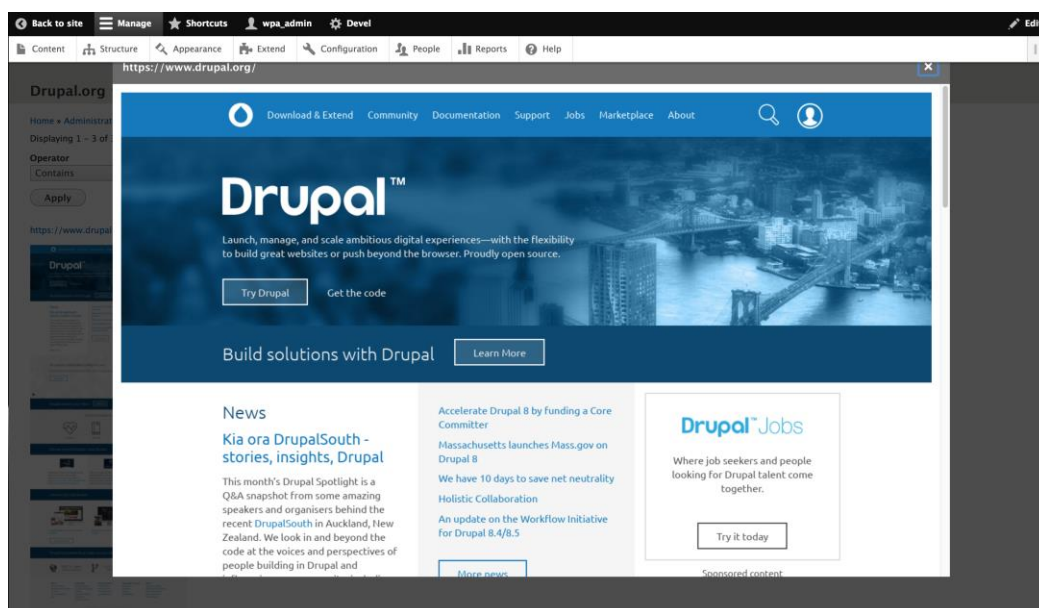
Back to site Manage Shortcuts wpa_admin Devel Edi

Content Structure Appearance Extend Configuration People Reports Help

https://www.drupal.org/

Drupal.org

Home » Administrat

Displaying 1 – 3 of

Operator

Contains

Apply

https://www.drupal

Download & Extend Community Documentation Support Jobs Marketplace About

Drupal™

Launch, manage, and scale ambitious digital experiences—with the flexibility to build great websites or push beyond the browser. Proudly open source.

Try Drupal Get the code

Build solutions with Drupal Learn More

News

Kia ora DrupalSouth - stories, insights, Drupal

This month's Drupal Spotlight is a Q&A snapshot from some amazing speakers and organisers behind the recent DrupalSouth in Auckland, New Zealand. We look in and beyond the code at the voices and perspectives of people building in Drupal and

Accelerate Drupal 8 by funding a Core Committer

Massachusetts launches Mass.gov on Drupal 8

We have 10 days to save net neutrality

Holistic Collaboration

An update on the Workflow Initiative for Drupal 8.4/8.5

More news

Drupal™ Jobs

Where job seekers and people looking for Drupal talent come together.

Try it today

Sponsored content